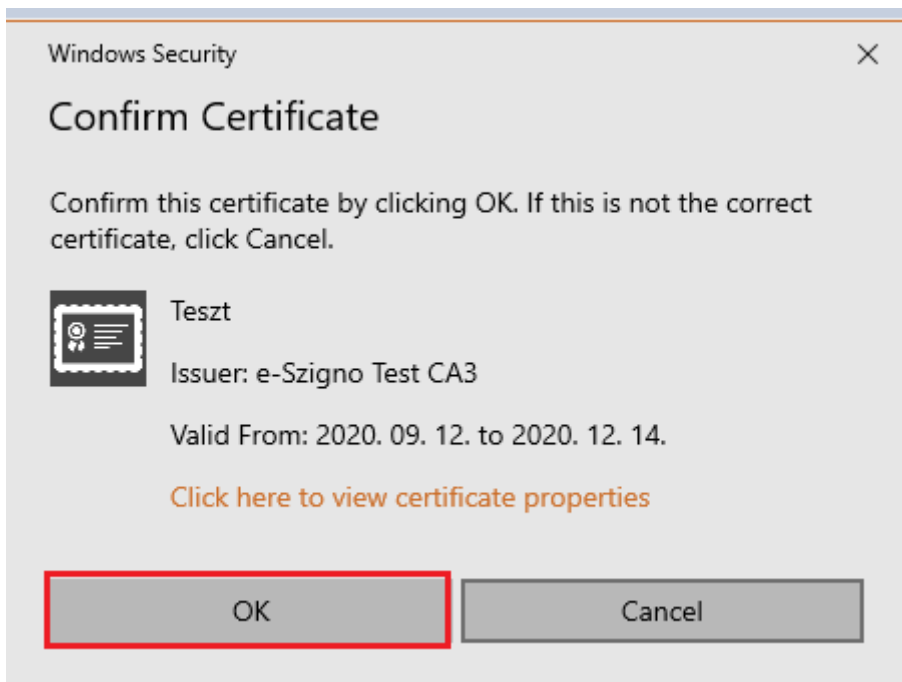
Windows Security

×

Confirm Certificate

Confirm this certificate by clicking OK. If this is not the correct certificate, click Cancel.

Teszt

Issuer: e-Szigno Test CA3

Valid From: 2020. 09. 12. to 2020. 12. 14.

Click here to view certificate properties

OK

Cancel